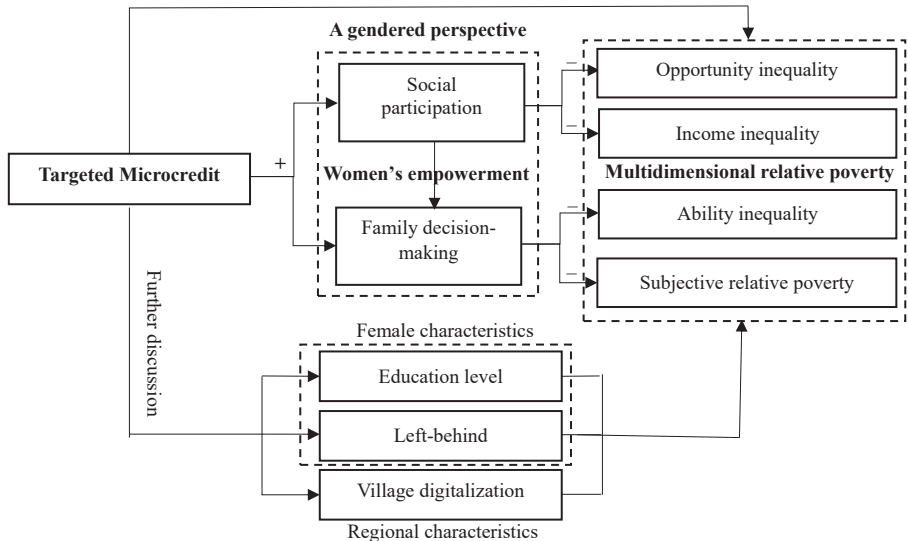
A gendered perspective

Targeted Microcredit

+

Social participation

Women's empowerment

Family decision-making

−

−

−

−

Opportunity inequality

Income inequality

Multidimensional relative poverty

Ability inequality

Subjective relative poverty

Further discussion

Female characteristics

Education level

Left-behind

Village digitalization

Regional characteristics